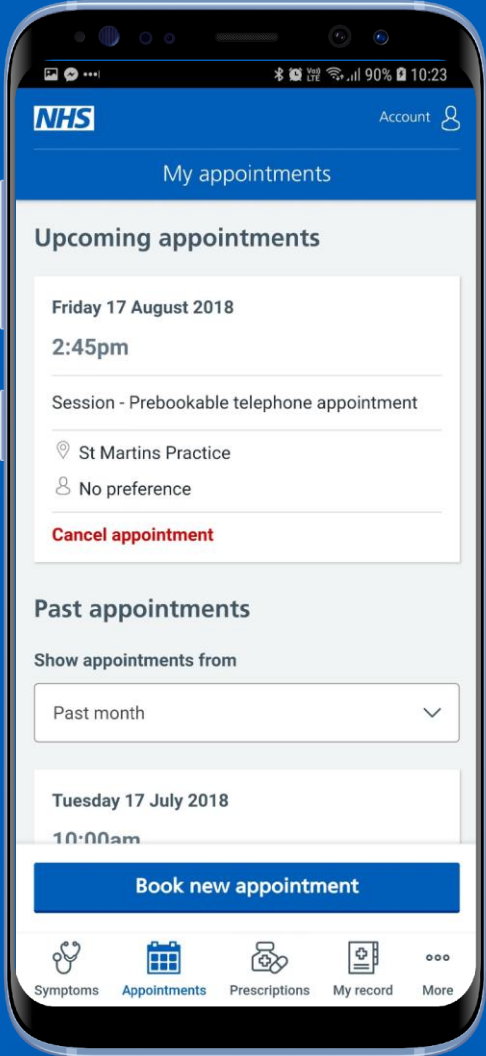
Vo) LTE 90% 10:23

NHS

Account

My appointments

Upcoming appointments

Friday 17 August 2018

2:45pm

Session - Prebookable telephone appointment

St Martins Practice

No preference

Cancel appointment

Past appointments

Show appointments from

Past month

Tuesday 17 July 2018

10:00am

Book new appointment

Symptoms

Appointments

Prescriptions

My record

More